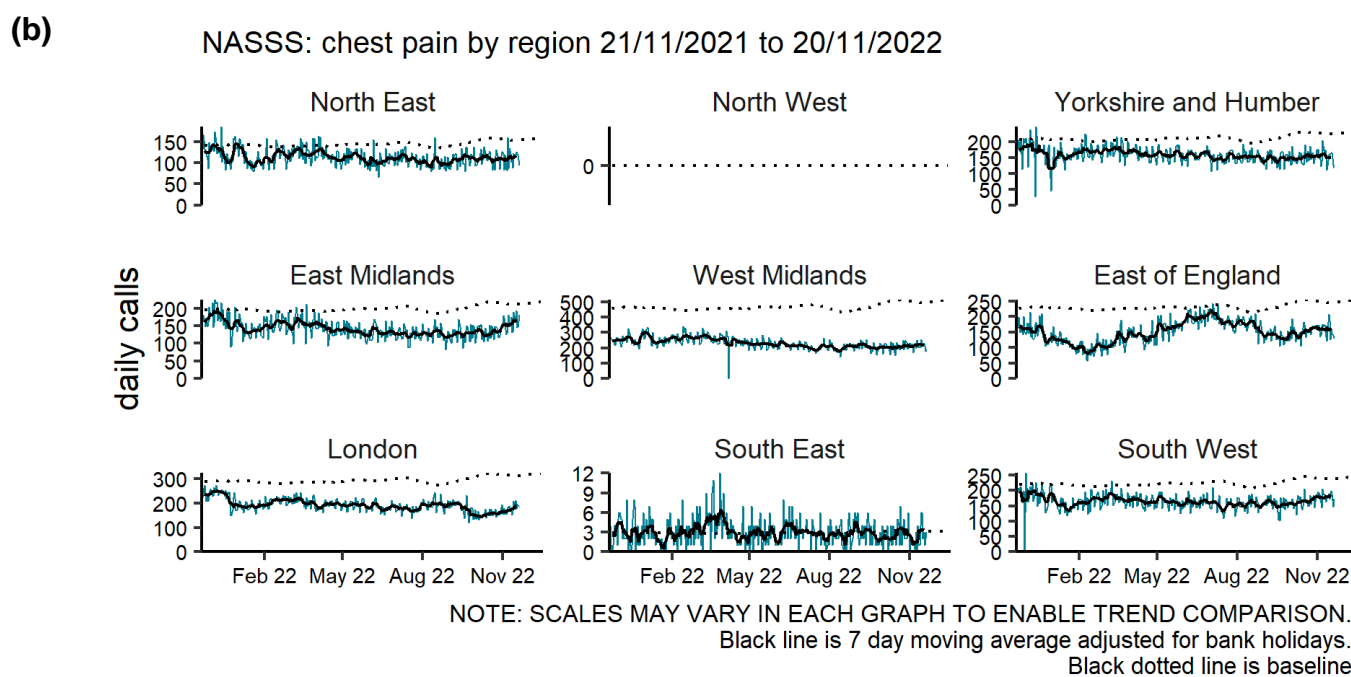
(b)

NASSS: chest pain by region 21/11/2021 to 20/11/2022

daily calls

North East
150
100
50
0

North West
0

Yorkshire and Humber
200
150
100
50
0

East Midlands
200
150
100
50
0

West Midlands
500
400
300
200
100
0

East of England
250
200
150
100
50
0

London
300
200
100
0

South East
12
9
6
3
0

South West
250
200
150
100
50
0

Feb 22 May 22 Aug 22 Nov 22

Feb 22 May 22 Aug 22 Nov 22

Feb 22 May 22 Aug 22 Nov 22

NOTE: SCALES MAY VARY IN EACH GRAPH TO ENABLE TREND COMPARISON.
Black line is 7 day moving average adjusted for bank holidays.
Black dotted line is baseline